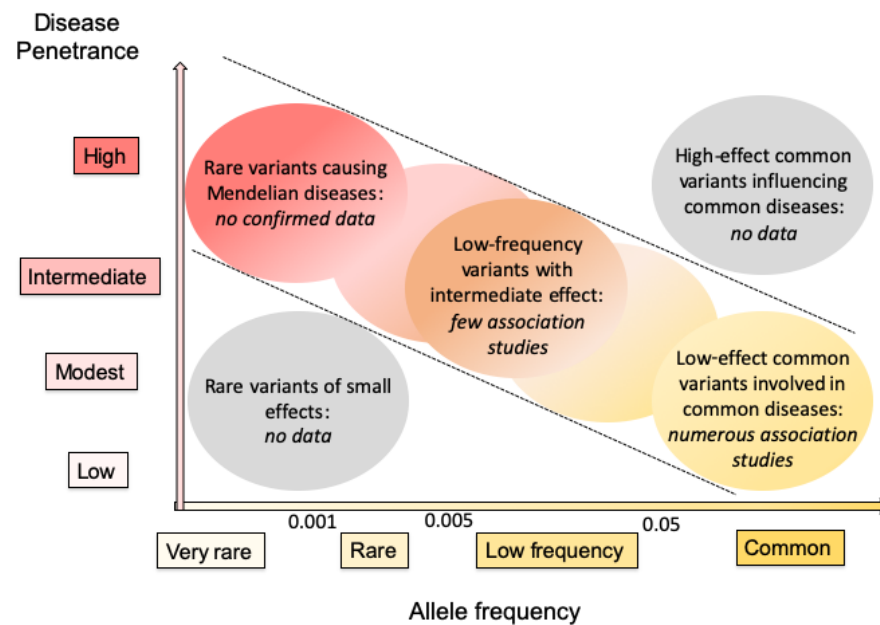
Disease Penetrance

High

Intermediate

Modest

Low

Rare variants causing Mendelian diseases: *no confirmed data*

High-effect common variants influencing common diseases: *no data*

Low-frequency variants with intermediate effect: *few association studies*

Rare variants of small effects: *no data*

Low-effect common variants involved in common diseases: *numerous association studies*

0.001

0.005

0.05

Very rare

Rare

Low frequency

Common

Allele frequency